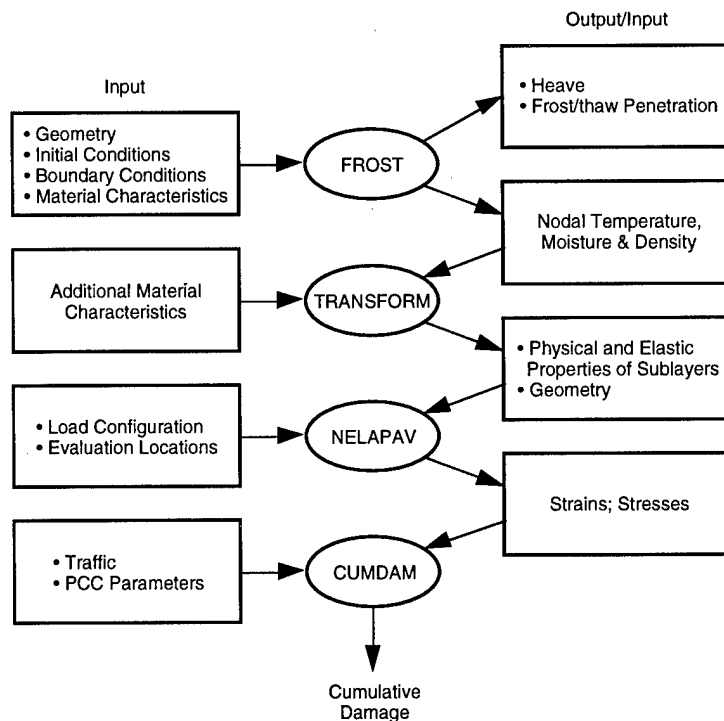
Input

• Geometry
• Initial Conditions
• Boundary Conditions
• Material Characteristics

FROST

Output/Input

• Heave
• Frost/thaw Penetration

Nodal Temperature, Moisture & Density

Additional Material Characteristics

TRANSFORM

• Physical and Elastic Properties of Sublayers
• Geometry

• Load Configuration
• Evaluation Locations

NELAPAV

Strains; Stresses

• Traffic
• PCC Parameters

CUMDAM

Cumulative Damage